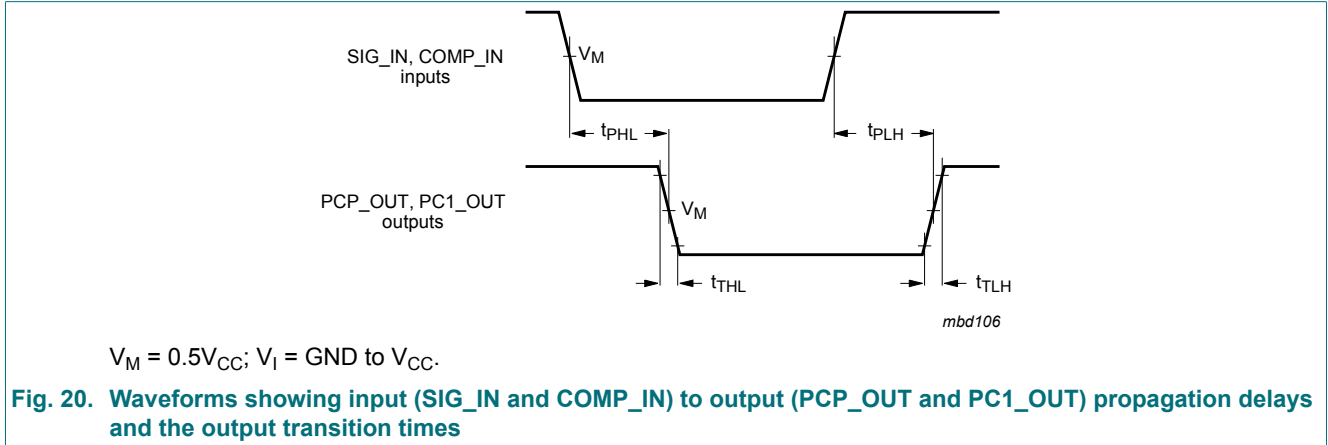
SIG_IN, COMP_IN inputs

$V_M$

$t_{PHL}$

$t_{PLH}$

PCP_OUT, PC1_OUT outputs

$V_M$

$t_{THL}$

$t_{TLH}$

mbd106

$V_M = 0.5V_{CC}$; $V_I$ = GND to $V_{CC}$.

Fig. 20. Waveforms showing input (SIG_IN and COMP_IN) to output (PCP_OUT and PC1_OUT) propagation delays and the output transition times